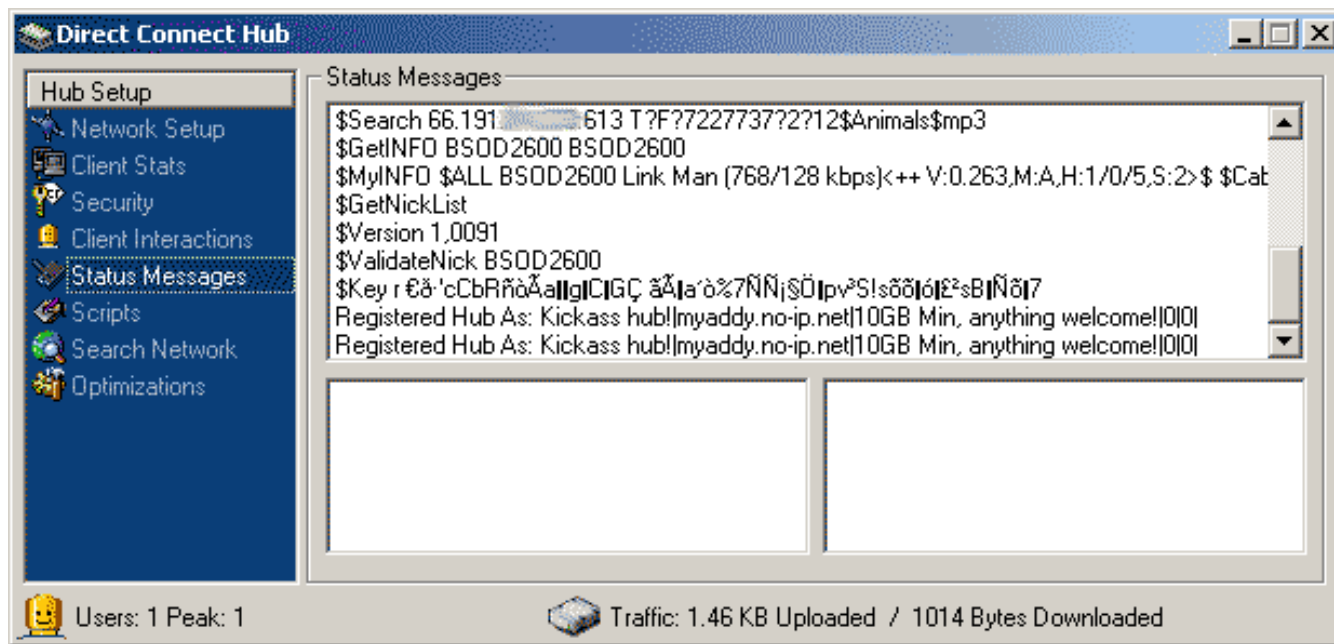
Direct Connect Hub

Hub Setup
Network Setup
Client Stats
Security
Client Interactions
Status Messages
Scripts
Search Network
Optimizations

Status Messages

$Search 66.191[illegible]613 T?F?7227737?2?12$Animals$mp3
$GetINFO BSOD2600 BSOD2600
$MyINFO $ALL BSOD2600 Link Man (768/128 kbps)<++ V:0.263,M:A,H:1/0/5,S:2>$ $Cab
$GetNickList
$Version 1,0091
$ValidateNick BSOD2600
$Key r €ð·'cCbRñòÄa‖g|C|GÇ ãÄ|a´ò%7ÑÑ¡§Ö|pv³S!sõõ|ó|£²sB|Ñõ|7
Registered Hub As: Kickass hub!|myaddy.no-ip.net|10GB Min, anything welcome!|0|0|
Registered Hub As: Kickass hub!|myaddy.no-ip.net|10GB Min, anything welcome!|0|0|

Users: 1 Peak: 1
Traffic: 1.46 KB Uploaded / 1014 Bytes Downloaded